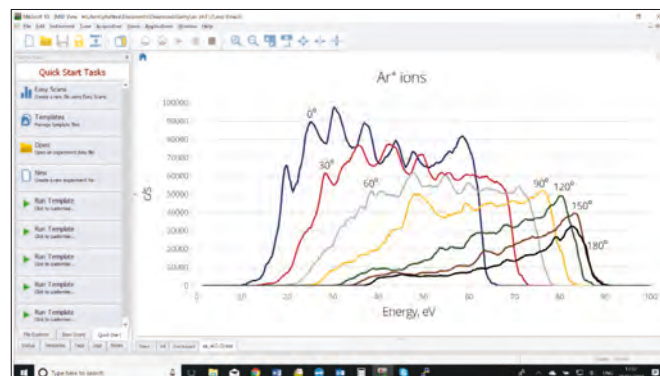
File Edit Instrument Scan Acquisition Views Applications Window Help

Quick Start Tasks

Easy Scans
Create a new file using Easy Scans

Templates
Manage template files

Open
Open an experiment data file

New
Create a new experiment file

Run Template
Click to customise...

Run Template
Click to customise...

Run Template
Click to customise...

Run Template
Click to customise...

Run Template
Click to customise...

Run Template
Click to customise...

File Explorer
Quick Start

$Ar^{+}$ ions

100000
90000
80000
70000
60000
50000
40000
30000
20000
10000
0

C/s

0°
30°
60°
90°
120°
150°
180°

0 10 20 30 40 50 60 70 80 90 100

Energy, eV

Type here to search